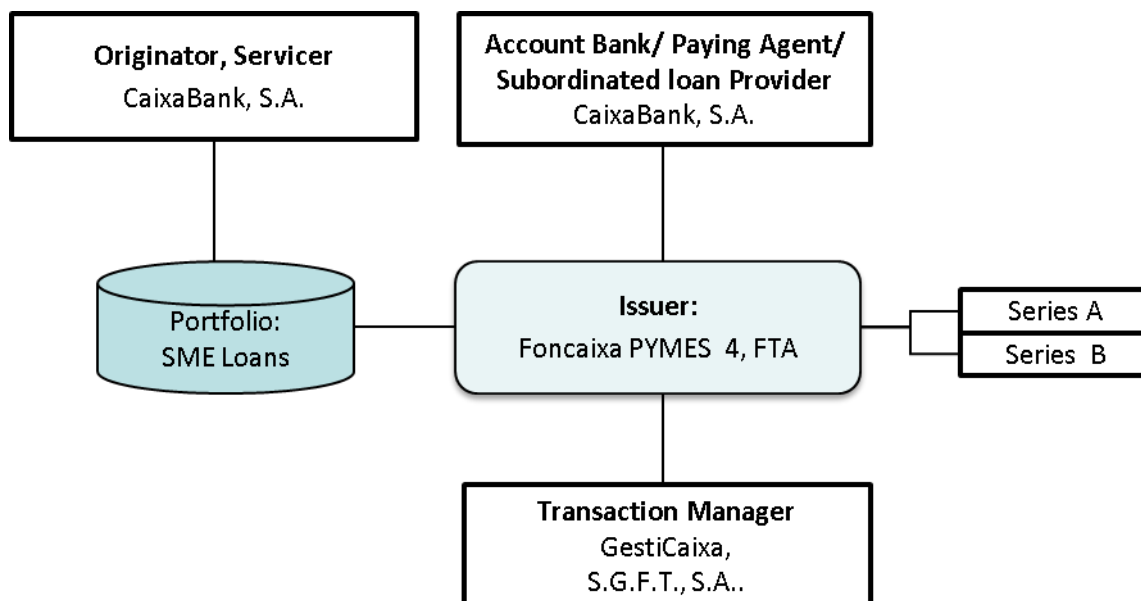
**Originator, Servicer**
CaixaBank, S.A.

**Account Bank/ Paying Agent/ Subordinated loan Provider**
CaixaBank, S.A.

Portfolio:
SME Loans

**Issuer:**
Foncaixa PYMES 4, FTA

Series A

Series B

**Transaction Manager**
GestiCaixa,
S.G.F.T., S.A..